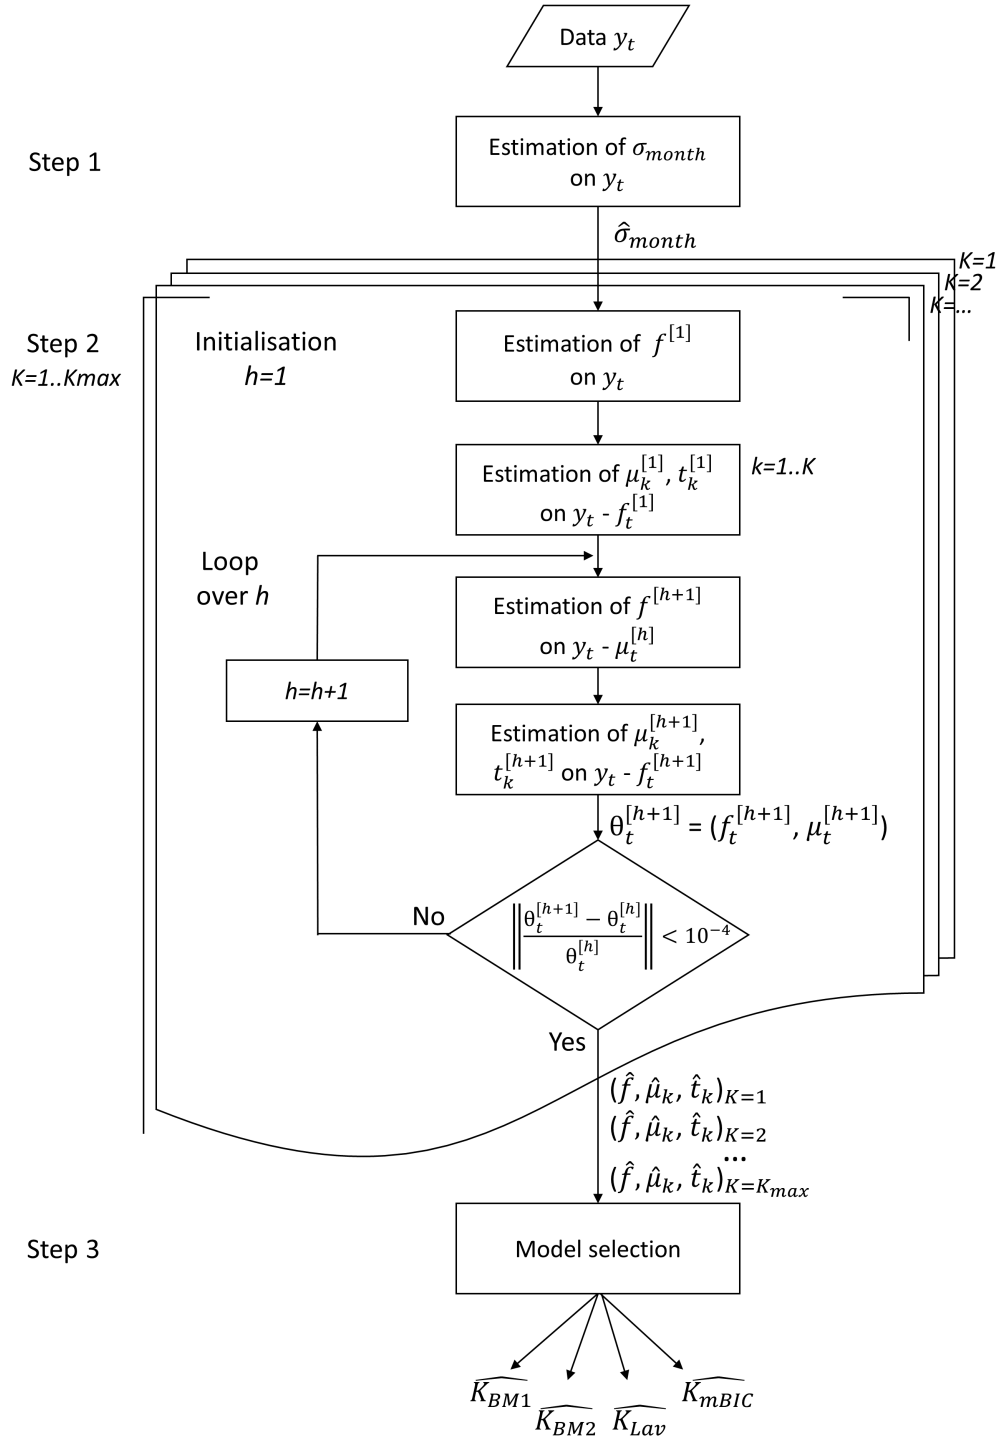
Data $y_t$

Step 1

Estimation of $\sigma_{month}$ on $y_t$

$\hat{\sigma}_{month}$

K=1
K=2
K=...

Step 2
K=1..Kmax

Initialisation
h=1

Estimation of $f^{[1]}$ on $y_t$

Estimation of $\mu_k^{[1]}$, $t_k^{[1]}$ on $y_t$ - $f_t^{[1]}$

k=1..K

Loop over h

Estimation of $f^{[h+1]}$ on $y_t$ - $\mu_t^{[h]}$

h=h+1

Estimation of $\mu_k^{[h+1]}$, $t_k^{[h+1]}$ on $y_t$ - $f_t^{[h+1]}$

$\theta_t^{[h+1]}$ = ($f_t^{[h+1]}$, $\mu_t^{[h+1]}$)

No

$\left\|\frac{\theta_t^{[h+1]} - \theta_t^{[h]}}{\theta_t^{[h]}}\right\| < 10^{-4}$

Yes

$(\hat{f}, \hat{\mu}_k, \hat{t}_k)_{K=1}$
$(\hat{f}, \hat{\mu}_k, \hat{t}_k)_{K=2}$
...
$(\hat{f}, \hat{\mu}_k, \hat{t}_k)_{K=K_{max}}$

Step 3

Model selection

$\widehat{K_{BM1}}$ $\widehat{K_{BM2}}$ $\widehat{K_{Lav}}$ $\widehat{K_{mBIC}}$